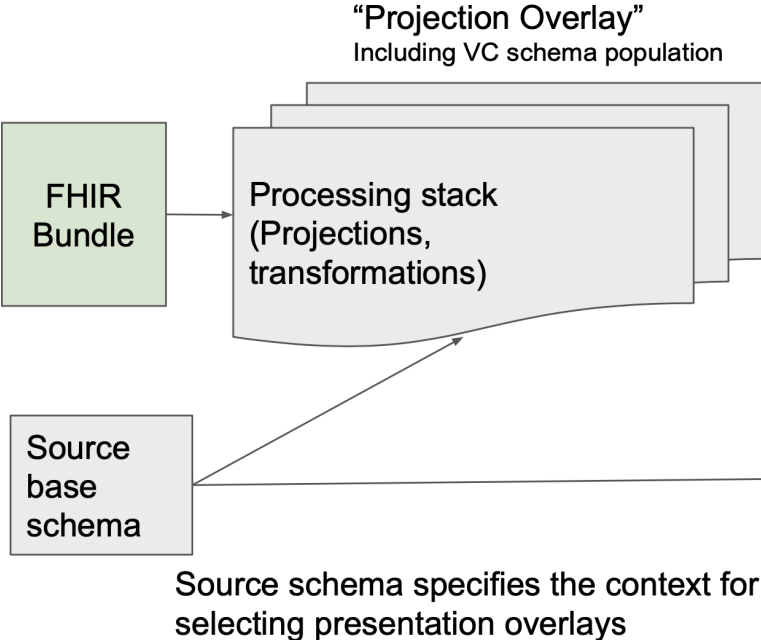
"Projection Overlay"
Including VC schema population

FHIR Bundle

Processing stack (Projections, transformations)

Source base schema

Source schema specifies the context for selecting presentation overlays